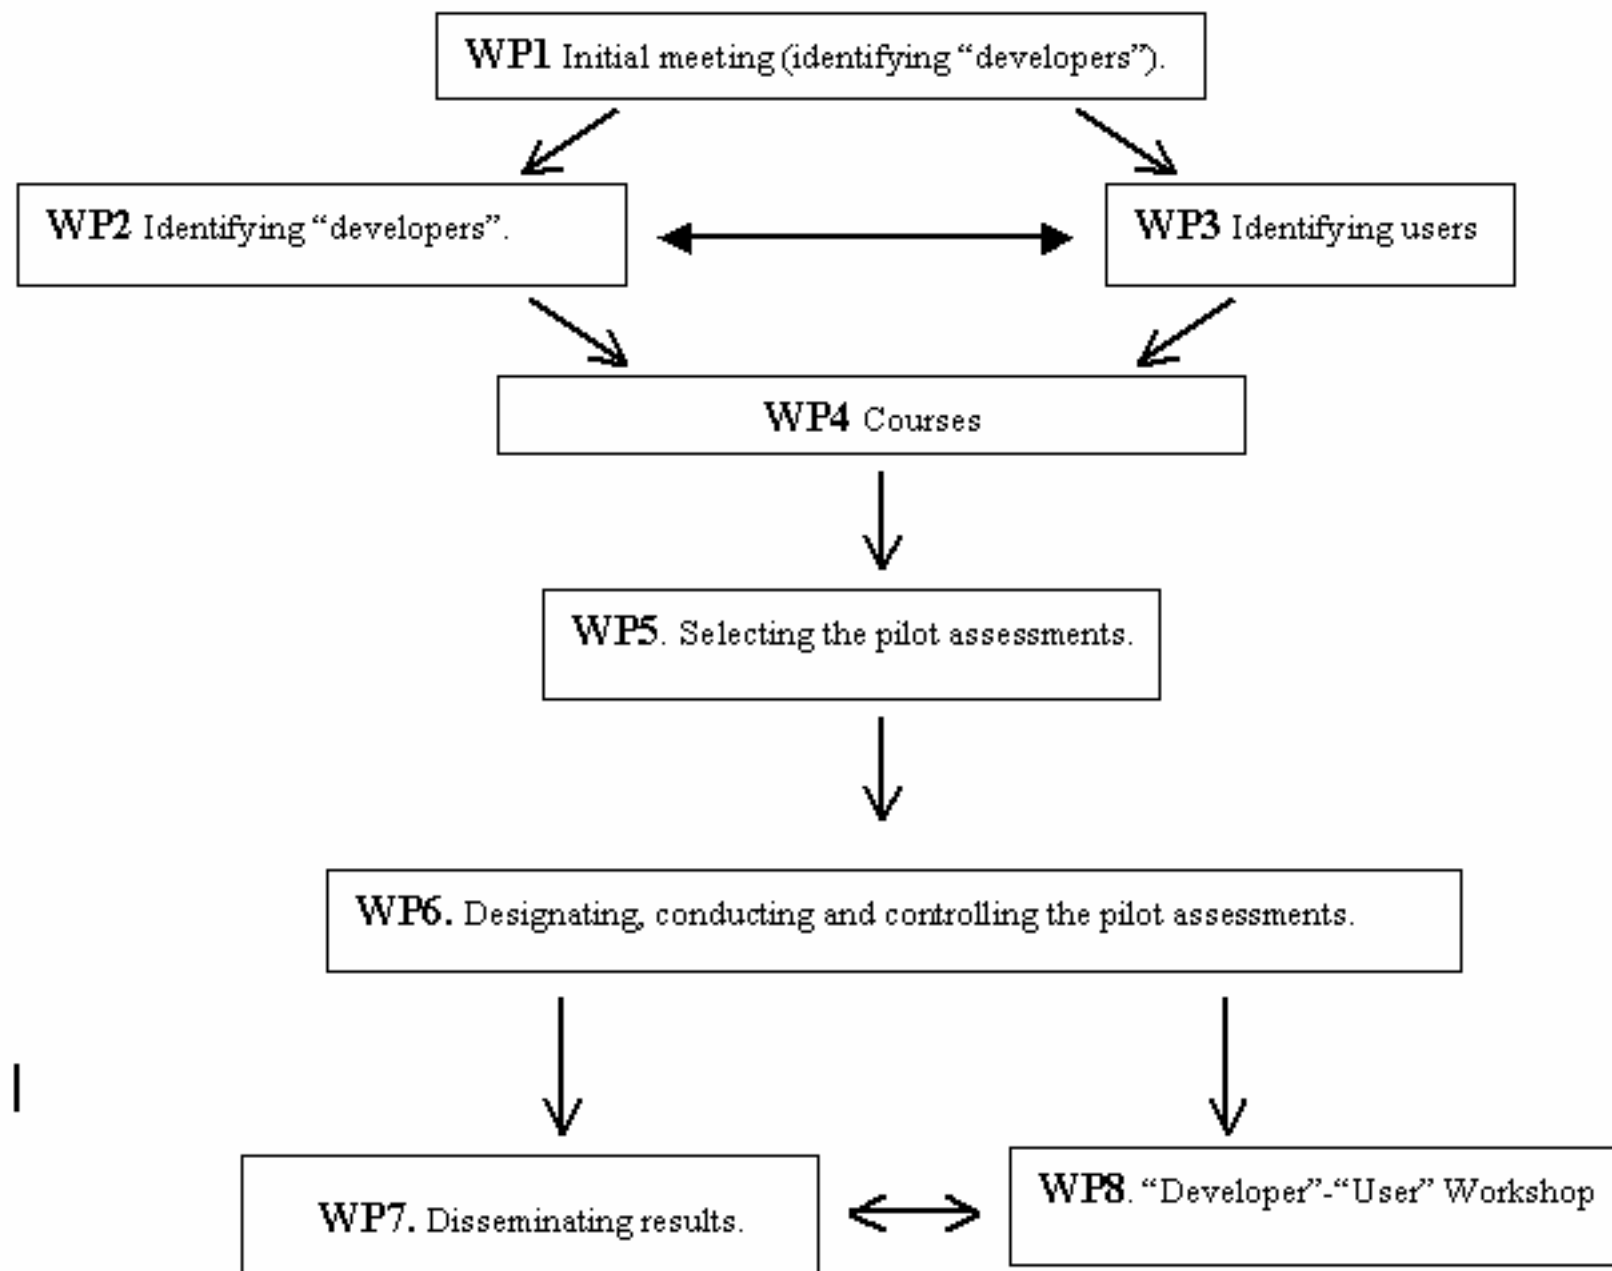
WP1 Initial meeting (identifying "developers").

WP2 Identifying "developers".

WP3 Identifying users

WP4 Courses

WP5. Selecting the pilot assessments.

WP6. Designating, conducting and controlling the pilot assessments.

WP7. Disseminating results.

WP8. "Developer"-"User" Workshop